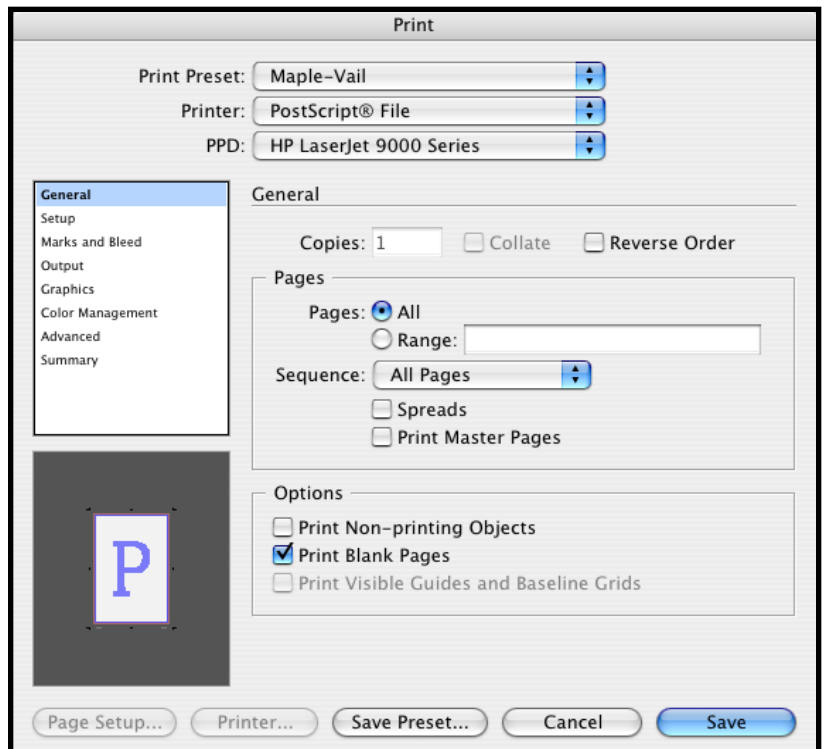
Print

Print Preset: Maple-Vail
Printer: PostScript® File
PPD: HP LaserJet 9000 Series

General
Setup
Marks and Bleed
Output
Graphics
Color Management
Advanced
Summary

P

General

Copies: 1 Collate Reverse Order

Pages
Pages: All
Range:
Sequence: All Pages
Spreads
Print Master Pages

Options
Print Non-printing Objects
Print Blank Pages
Print Visible Guides and Baseline Grids

Page Setup... Printer... Save Preset... Cancel Save